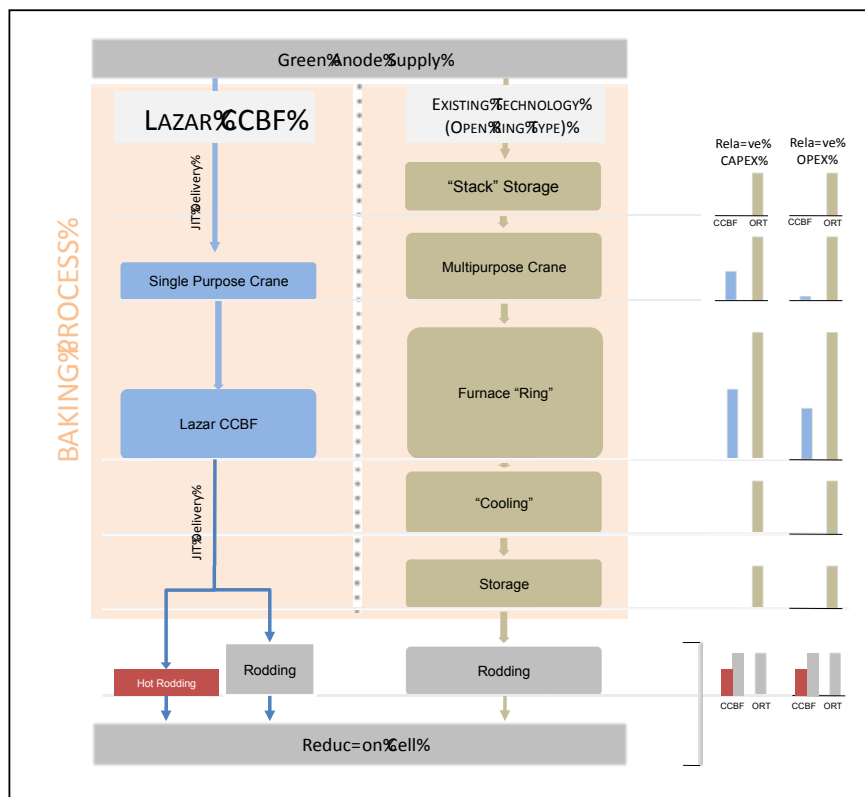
Green%Anode%Supply%

LAZAR%CCBF%

EXISTING%TECHNOLOGY%
(OPEN%RING%TYPE)%

JIT%Delivery%

BAKING%PROCESS%

"Stack" Storage

Single Purpose Crane

Multipurpose Crane

Lazar CCBF

Furnace "Ring"

JIT%Delivery%

"Cooling"

Storage

Hot Rodding

Rodding

Rodding

Reduc=on%Cell%

Rela=ve%
CAPEX%

Rela=ve%
OPEX%

CCBF ORT

CCBF ORT

CCBF ORT

CCBF ORT